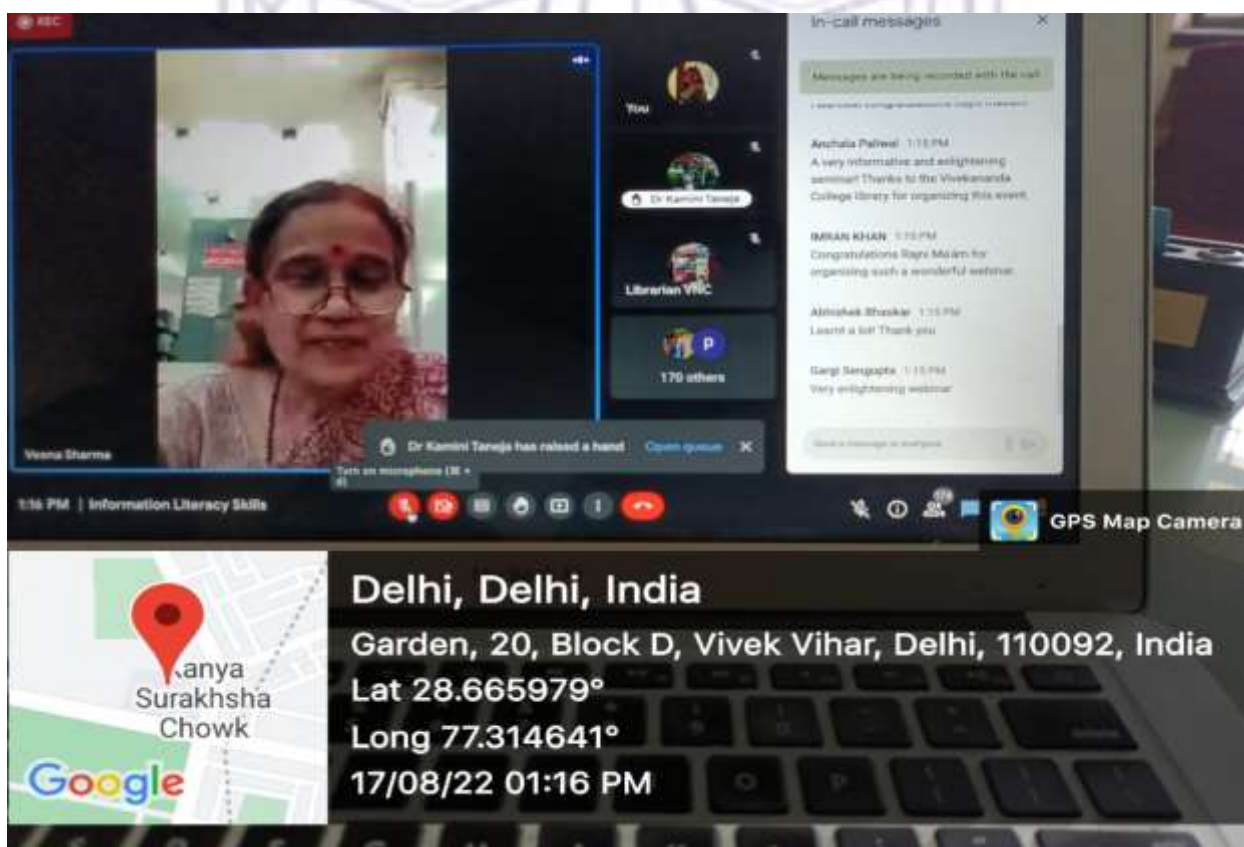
REC

In-call messages

Messages are being recorded with the call

Anchala Paliwal 1:15 PM
A very informative and enlightening seminar! Thanks to the Vivekananda College library for organizing this event.

IMRAN KHAN 1:15 PM
Congratulations Rajni Ma'am for organizing such a wonderful webinar.

Abhishek Bhaskar 1:15 PM
Learnt a lot! Thank you

Gargi Sengupta 1:15 PM
Very enlightening webinar

Send a message to everyone

You

Dr Kamini Taneja

Librarian VNC

P
170 others

Veena Sharma

Dr Kamini Taneja has raised a hand Open queue

Turn on microphone (⌘ + d)

1:16 PM | Information Literacy Skills

GPS Map Camera

Delhi, Delhi, India
Garden, 20, Block D, Vivek Vihar, Delhi, 110092, India
Lat 28.665979°
Long 77.314641°
17/08/22 01:16 PM

Kanya Surakhsha Chowk

Google